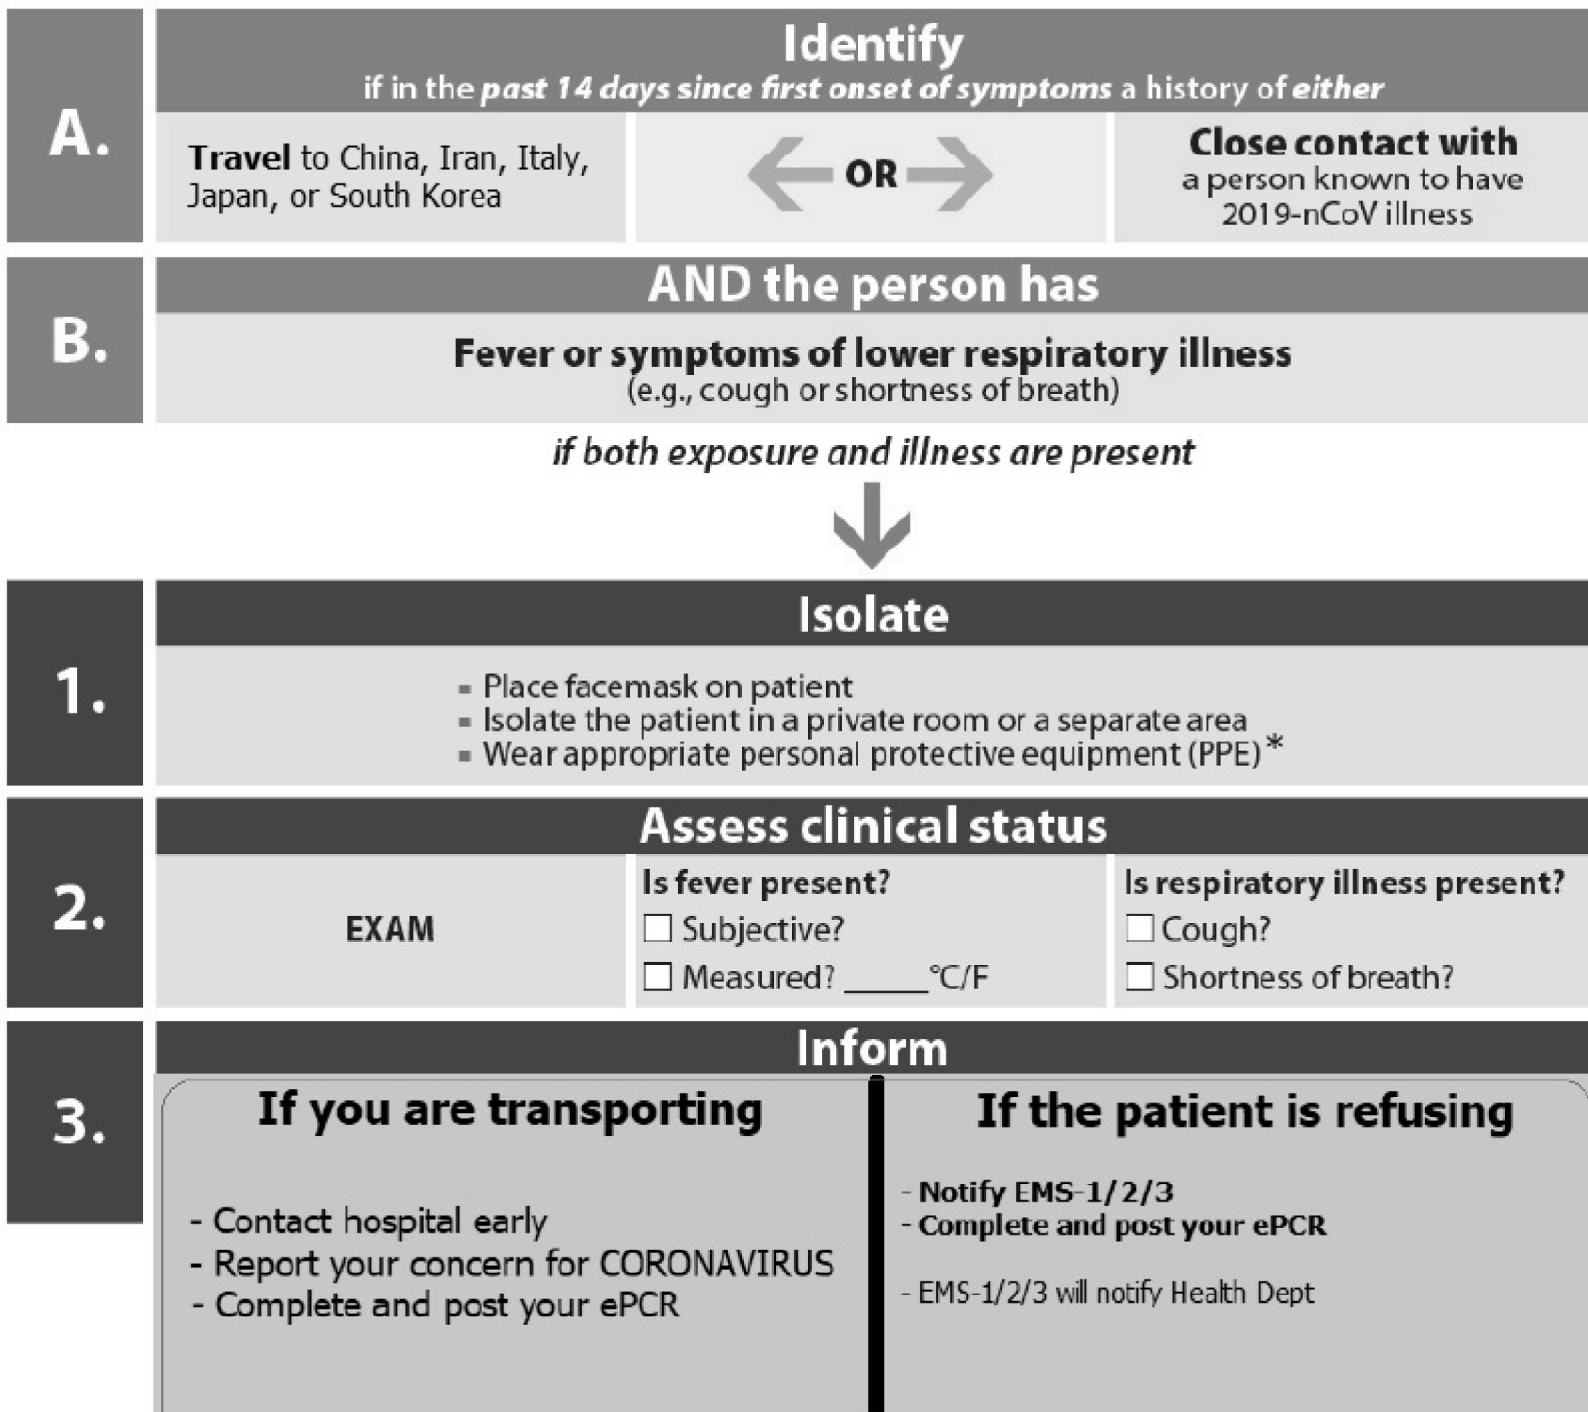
A.

Identify

if in the past 14 days since first onset of symptoms a history of either

Travel to China, Iran, Italy, Japan, or South Korea

OR

Close contact with a person known to have 2019-nCoV illness

B.

AND the person has

Fever or symptoms of lower respiratory illness (e.g., cough or shortness of breath)

if both exposure and illness are present

1.

Isolate

- Place facemask on patient
- Isolate the patient in a private room or a separate area
- Wear appropriate personal protective equipment (PPE)*

2.

Assess clinical status

EXAM

Is fever present?
☐ Subjective?
☐ Measured? _____°C/F

Is respiratory illness present?
☐ Cough?
☐ Shortness of breath?

3.

Inform

If you are transporting

- Contact hospital early
- Report your concern for CORONAVIRUS
- Complete and post your ePCR

If the patient is refusing

- Notify EMS-1/2/3
- Complete and post your ePCR

- EMS-1/2/3 will notify Health Dept